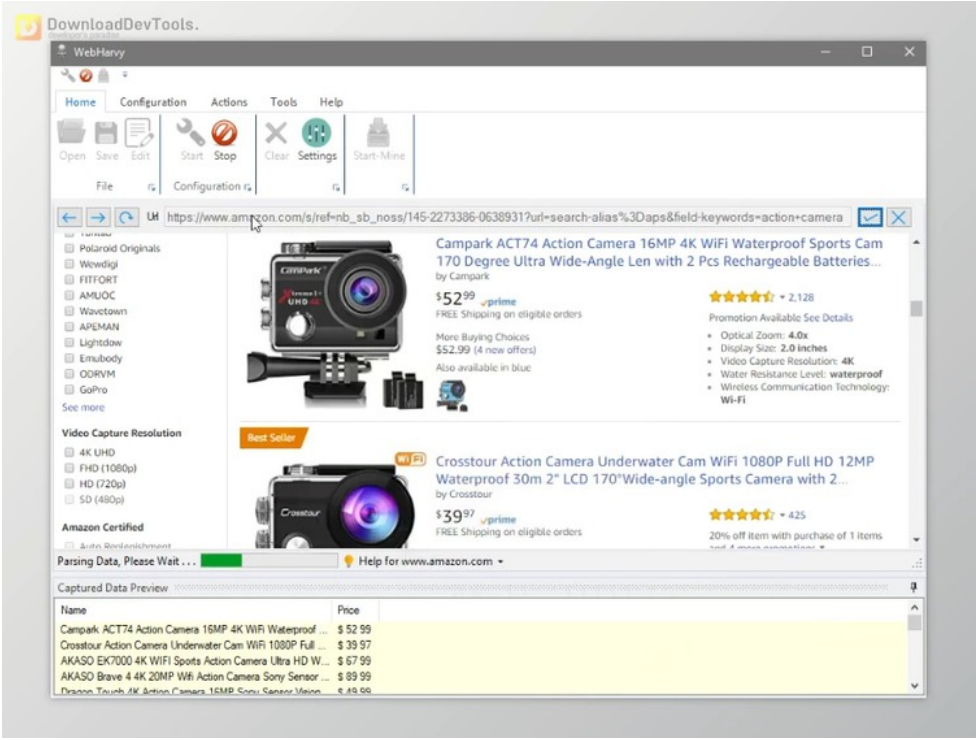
DownloadDevTools.
WebHarvy
Home Configuration Actions Tools Help
Open Save Edit
File
Start Stop
Configuration
Clear Settings
Start-Mine
Url https://www.amazon.com/s/ref=nb_sb_noss/145-2273386-0638931?url=search-alias%3Daps&field-keywords=action+camera
Polaroid Originals
Wewdigi
FITFORT
AMUOC
Wavetown
APEMAN
Lightdow
Emubody
ODRVM
GoPro
See more
Video Capture Resolution
4K UHD
FHD (1080p)
HD (720p)
SD (480p)
Amazon Certified
Auto Replenishment
Campark ACT74 Action Camera 16MP 4K WiFi Waterproof Sports Cam 170 Degree Ultra Wide-Angle Len with 2 Pcs Rechargeable Batteries...
by Campark
$52^{99}$ prime
FREE Shipping on eligible orders
More Buying Choices
$52.99 (4 new offers)
Also available in blue
2,128
Promotion Available See Details
Optical Zoom: 4.0x
Display Size: 2.0 inches
Video Capture Resolution: 4K
Water Resistance Level: waterproof
Wireless Communication Technology: Wi-Fi
Best Seller
Crosstour Action Camera Underwater Cam WiFi 1080P Full HD 12MP Waterproof 30m 2" LCD 170°Wide-angle Sports Camera with 2...
by Crosstour
$39^{97}$ prime
FREE Shipping on eligible orders
425
20% off item with purchase of 1 items
Parsing Data, Please Wait ...
Help for www.amazon.com
Captured Data Preview
| Name | Price |
|---|---|
| Campark ACT74 Action Camera 16MP 4K WiFi Waterproof ... | $ 52 99 |
| Crosstour Action Camera Underwater Cam WiFi 1080P Full ... | $ 39 97 |
| AKASO EK7000 4K WIFI Sports Action Camera Ultra HD W... | $ 67 99 |
| AKASO Brave 4 4K 20MP Wifi Action Camera Sony Sensor ... | $ 89 99 |
| Dragon Touch 4K Action Camera 16MP Sony Sensor Vision ... | $ 49 99 |